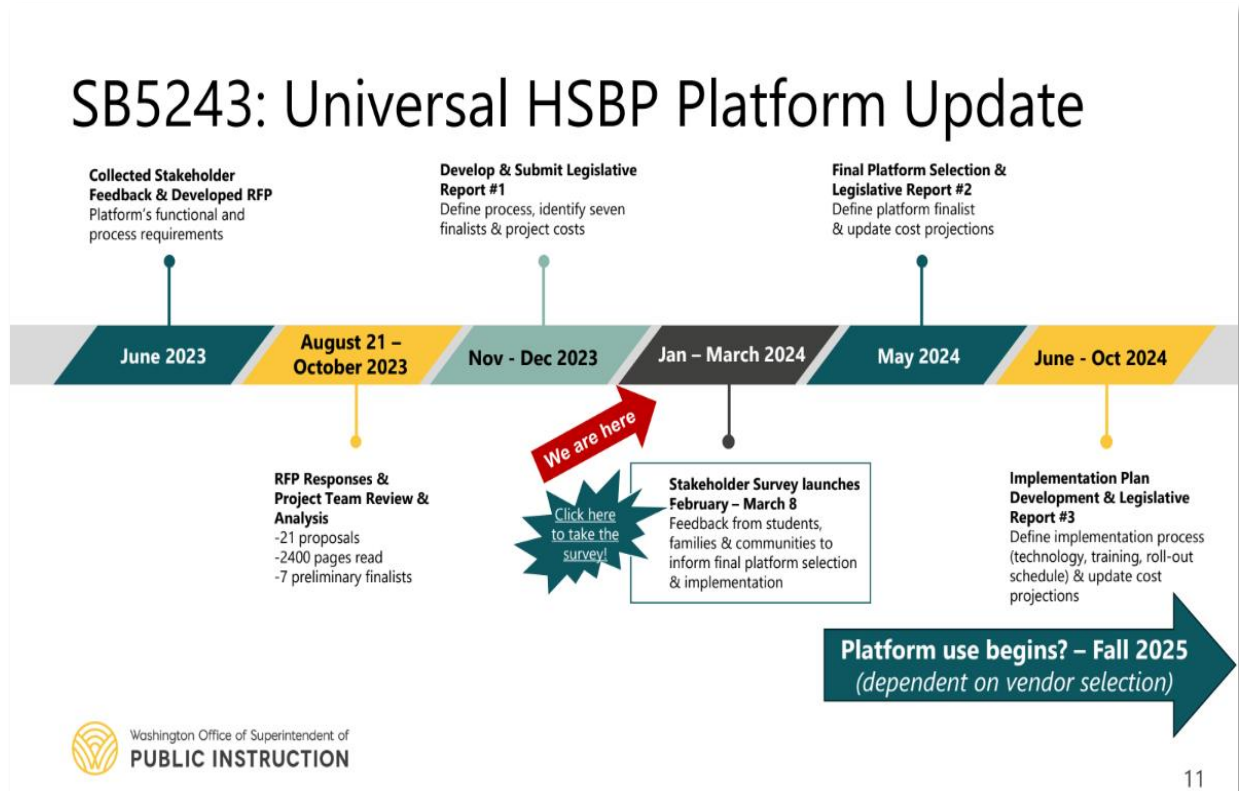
SB5243: Universal HSBP Platform Update

**Collected Stakeholder Feedback & Developed RFP**
Platform's functional and process requirements

**Develop & Submit Legislative Report #1**
Define process, identify seven finalists & project costs

**Final Platform Selection & Legislative Report #2**
Define platform finalist & update cost projections

June 2023

August 21 – October 2023

Nov - Dec 2023

Jan – March 2024

May 2024

June - Oct 2024

**RFP Responses & Project Team Review & Analysis**
-21 proposals
-2400 pages read
-7 preliminary finalists

We are here

Click here to take the survey!

**Stakeholder Survey launches February – March 8**
Feedback from students, families & communities to inform final platform selection & implementation

**Implementation Plan Development & Legislative Report #3**
Define implementation process (technology, training, roll-out schedule) & update cost projections

Platform use begins? – Fall 2025
(dependent on vendor selection)

Washington Office of Superintendent of
PUBLIC INSTRUCTION

11